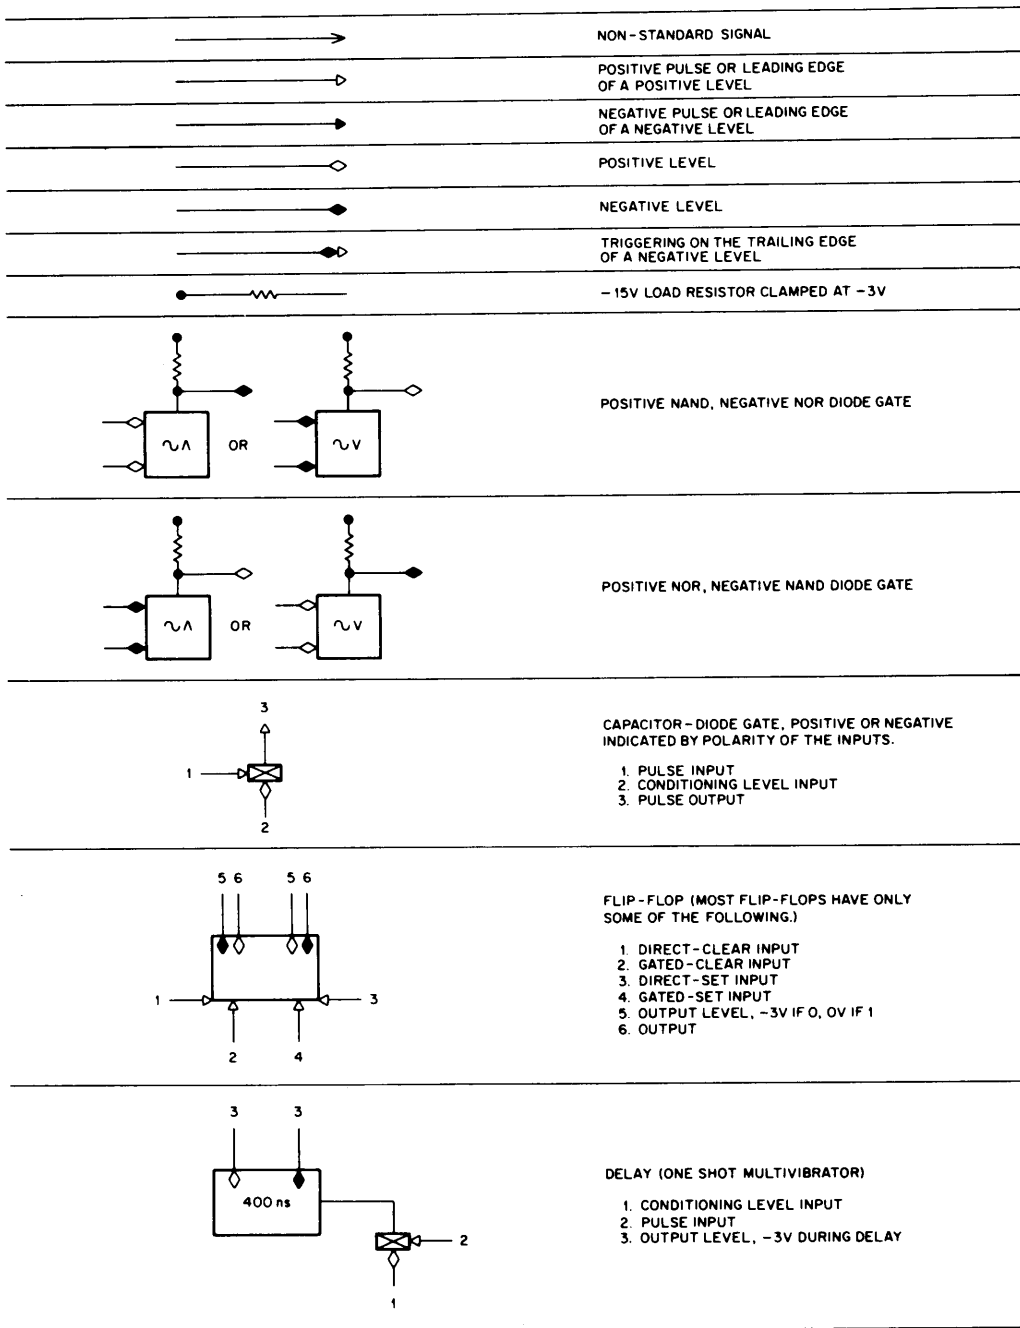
NON-STANDARD SIGNAL

POSITIVE PULSE OR LEADING EDGE OF A POSITIVE LEVEL

NEGATIVE PULSE OR LEADING EDGE OF A NEGATIVE LEVEL

POSITIVE LEVEL

NEGATIVE LEVEL

TRIGGERING ON THE TRAILING EDGE OF A NEGATIVE LEVEL

$-15V$ LOAD RESISTOR CLAMPED AT $-3V$

$\sim\wedge$ OR $\sim\vee$

POSITIVE NAND, NEGATIVE NOR DIODE GATE

$\sim\wedge$ OR $\sim\vee$

POSITIVE NOR, NEGATIVE NAND DIODE GATE

3
1
2

CAPACITOR-DIODE GATE, POSITIVE OR NEGATIVE INDICATED BY POLARITY OF THE INPUTS.

1. PULSE INPUT
2. CONDITIONING LEVEL INPUT
3. PULSE OUTPUT

5 6 5 6
1 3
2 4

FLIP-FLOP (MOST FLIP-FLOPS HAVE ONLY SOME OF THE FOLLOWING.)

1. DIRECT-CLEAR INPUT
2. GATED-CLEAR INPUT
3. DIRECT-SET INPUT
4. GATED-SET INPUT
5. OUTPUT LEVEL, $-3V$ IF 0, 0V IF 1
6. OUTPUT

3 3
400 ns
2
1

DELAY (ONE SHOT MULTIVIBRATOR)

1. CONDITIONING LEVEL INPUT
2. PULSE INPUT
3. OUTPUT LEVEL, $-3V$ DURING DELAY